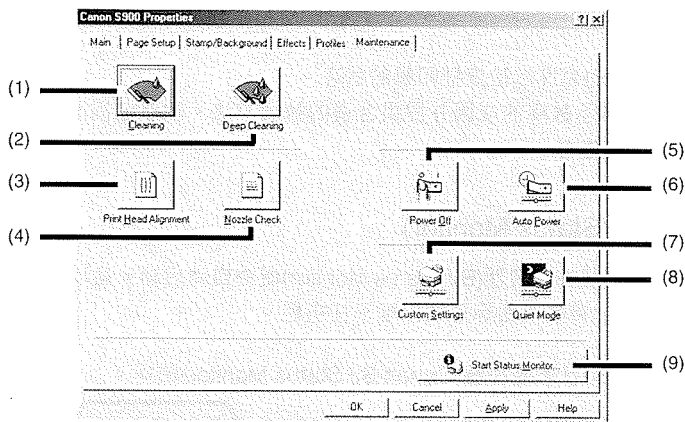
Canon S900 Properties

?|X|

Main | Page Setup | Stamp/Background | Effects | Profiles | Maintenance

(1)

Cleaning

Deep Cleaning

(2)

(3)

Print Head Alignment

Nozzle Check

(4)

(5)

Power Off

Auto Power

(6)

(7)

Custom Settings

Quiet Mode

(8)

Start Status Monitor...

(9)

OK | Cancel | Apply | Help